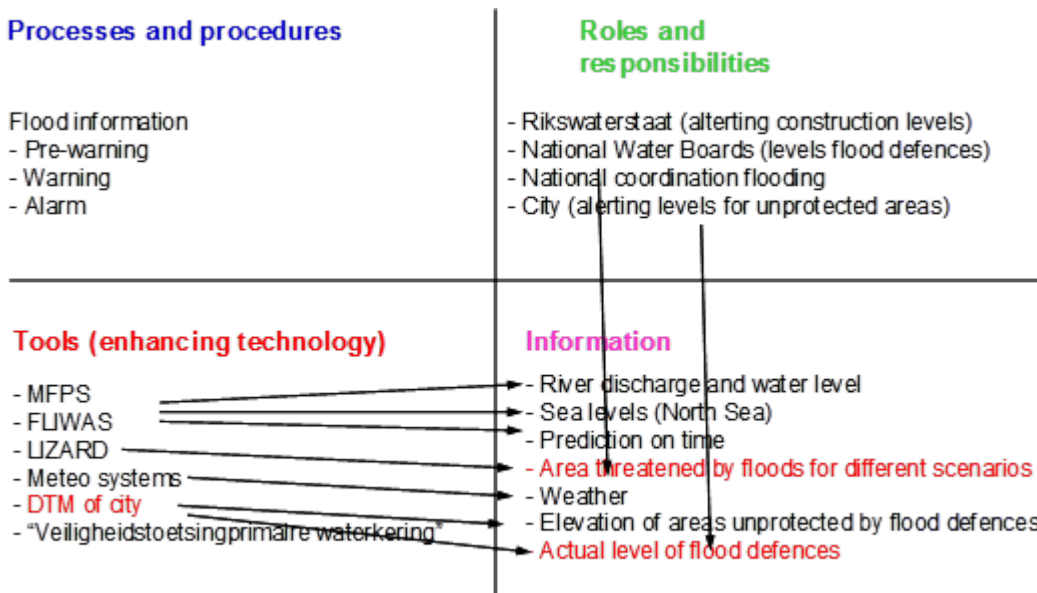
Processes and procedures

Flood information
- Pre-warning
- Warning
- Alarm

Roles and responsibilities

- Rikswaterstaat (alterting construction levels)
- National Water Boards (levels flood defences)
- National coordination flooding
- City (alerting levels for unprotected areas)

Tools (enhancing technology)

- MFPS
- FLIWAS
- LIZARD
- Meteo systems
- DTM of city
- "Veiligheidstoetsingprimaire waterkering"

Information

- River discharge and water level
- Sea levels (North Sea)
- Prediction on time
- Area threatened by floods for different scenarios
- Weather
- Elevation of areas unprotected by flood defences
- Actual level of flood defences